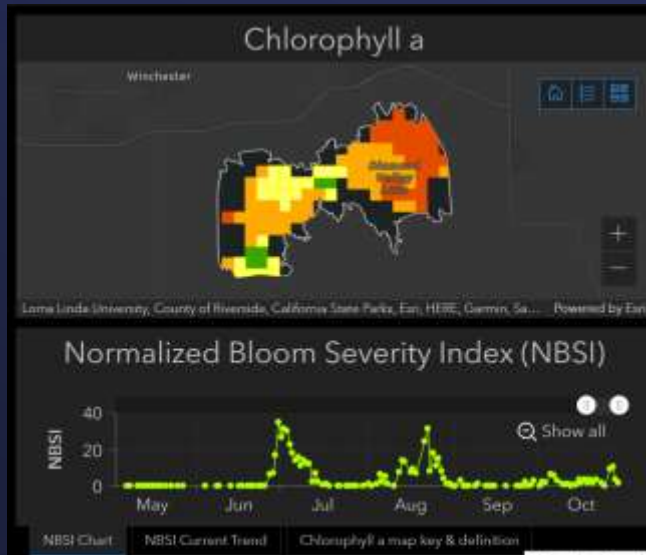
Chlorophyll a

Winchester

Diamond Valley Lake

+

−

Loma Linda University, County of Riverside, California State Parks, Esri, HERE, Garmin, Sa... Powered by Esri

Normalized Bloom Severity Index (NBSI)

Show all

40

20

0

NBSI

May

Jun

Jul

Aug

Sep

Oct

NBSI Chart

NBSI Current Trend

Chlorophyll a map key & definition